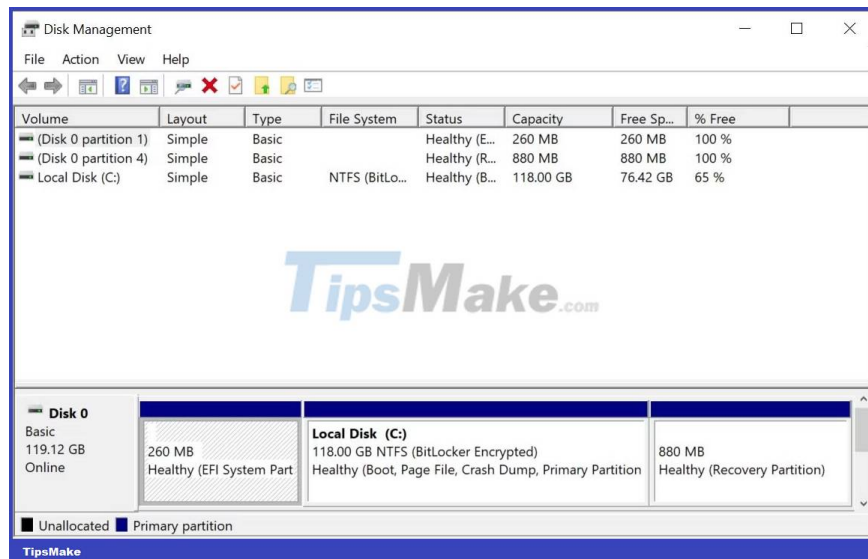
Disk Management

File Action View Help

| Volume | Layout | Type | File System | Status | Capacity | Free Sp... | % Free |
|---|---|---|---|---|---|---|---|
| (Disk 0 partition 1) | Simple | Basic | | Healthy (E... | 260 MB | 260 MB | 100 % |
| (Disk 0 partition 4) | Simple | Basic | | Healthy (R... | 880 MB | 880 MB | 100 % |
| Local Disk (C:) | Simple | Basic | NTFS (BitLo... | Healthy (B... | 118.00 GB | 76.42 GB | 65 % |

TipsMake.com

Disk 0
Basic
119.12 GB
Online

260 MB
Healthy (EFI System Part

Local Disk (C:)
118.00 GB NTFS (BitLocker Encrypted)
Healthy (Boot, Page File, Crash Dump, Primary Partition

880 MB
Healthy (Recovery Partition)

Unallocated Primary partition

TipsMake